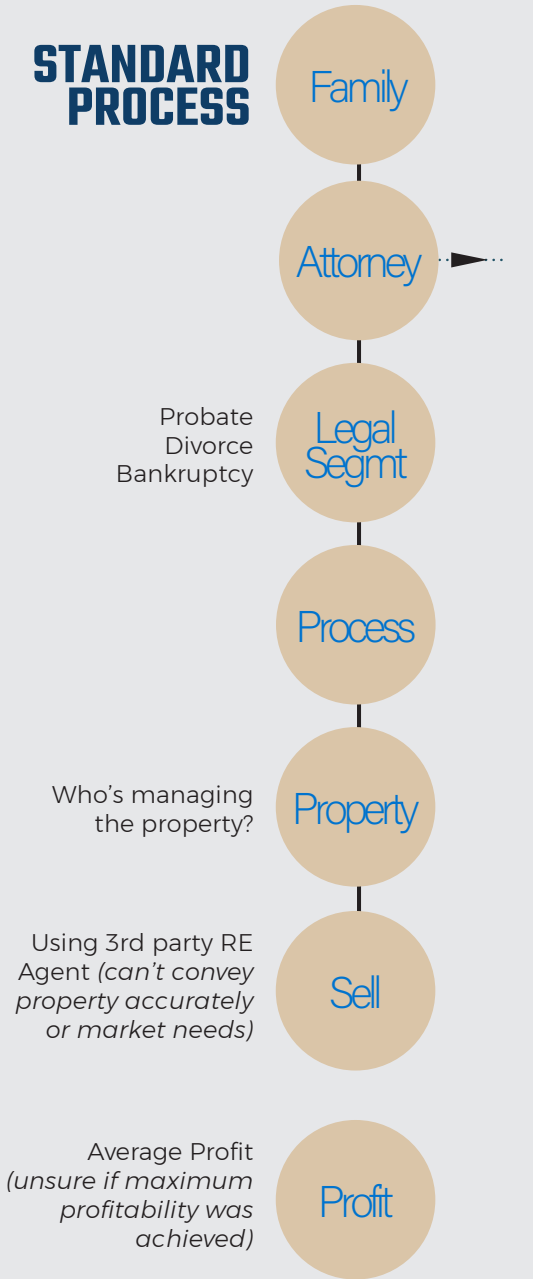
STANDARD PROCESS

Family

Attorney

Probate
Divorce
Bankruptcy

Legal Segmt

Process

Who's managing the property?

Property

Using 3rd party RE Agent *(can't convey property accurately or market needs)*

Sell

Average Profit *(unsure if maximum profitability was achieved)*

Profit